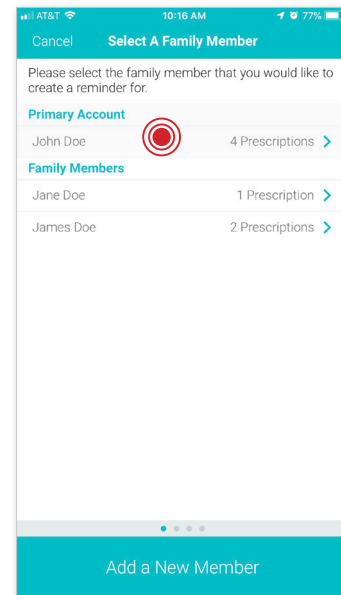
AT&T 10:16 AM 77%

Cancel Select A Family Member

Please select the family member that you would like to create a reminder for.

Primary Account

John Doe 4 Prescriptions >

Family Members

Jane Doe 1 Prescription >

James Doe 2 Prescriptions >

Add a New Member